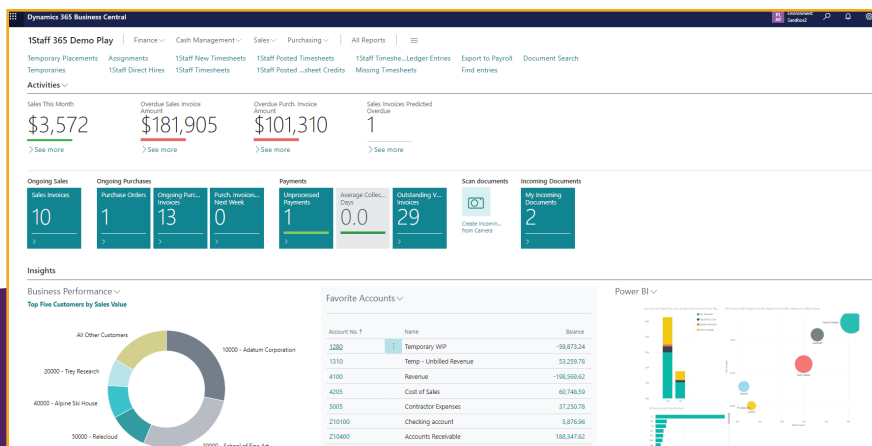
Dynamics 365 Business Central

Environment: Sandbox2

1Staff 365 Demo Play | Finance | Cash Management | Sales | Purchasing | All Reports | ≡

Temporary Placements Assignments 1Staff New Timesheets 1Staff Posted Timesheets 1Staff Timeshe...Ledger Entries Export to Payroll Document Search
Temporaries 1Staff Direct Hires 1Staff Timesheets 1Staff Posted ...sheet Credits Missing Timesheets Find entries

Activities

Sales This Month
$3,572
See more

Overdue Sales Invoice Amount
$181,905
See more

Overdue Purch. Invoice Amount
$101,310
See more

Sales Invoices Predicted Overdue
1
See more

Ongoing Sales
Sales Invoices
10

Ongoing Purchases
Purchase Orders
1
Ongoing Purc... Invoices
13
Purch. Invoices... Next Week
0

Payments
Unprocessed Payments
1
Average Collec... Days
0.0
Outstanding V... Invoices
29

Scan documents
Create Incomin... from Camera

Incoming Documents
My Incoming Documents
2

Insights

Business Performance
Top Five Customers by Sales Value

All Other Customers
10000 - Adatum Corporation
20000 - Trey Research
40000 - Alpine Ski House
50000 - Relecloud
20000 - School of Fine Art

Favorite Accounts

| Account No. ↑ | Name | Balance |
|---|---|---|
| 1280 | Temporary WIP | -59,873.24 |
| 1310 | Temp - Unbilled Revenue | 53,259.78 |
| 4100 | Revenue | -198,569.62 |
| 4205 | Cost of Sales | 60,748.59 |
| 5005 | Contractor Expenses | 37,250.78 |
| Z10100 | Checking account | 5,676.96 |
| Z10400 | Accounts Receivable | 188,347.62 |

Power BI